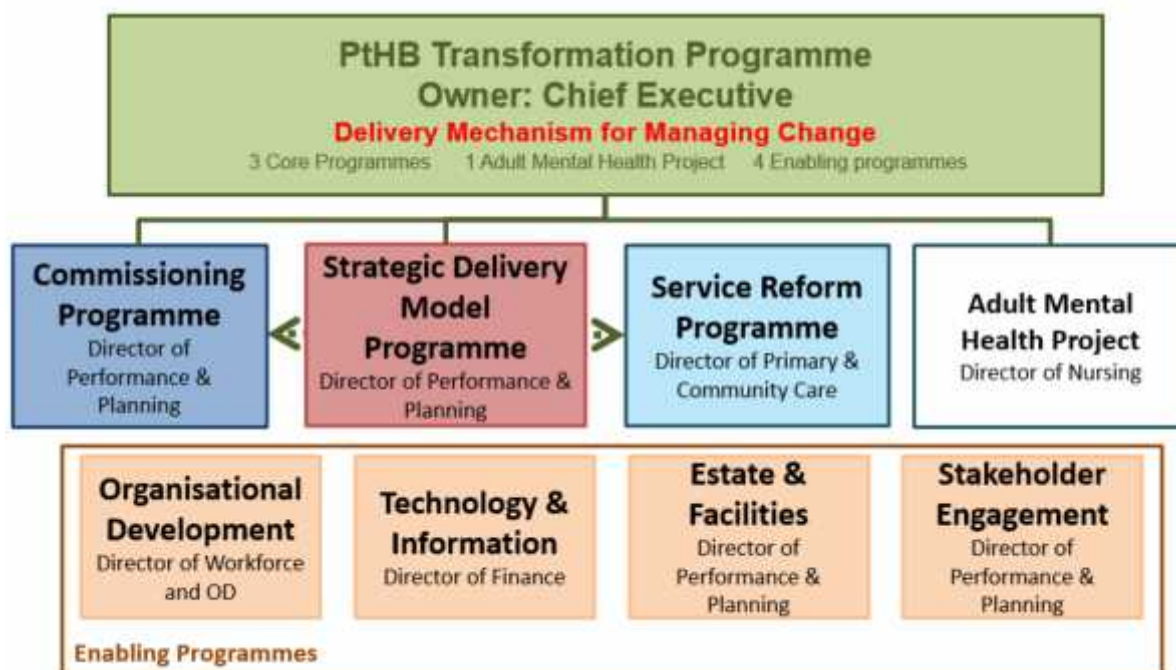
PtHB Transformation Programme
Owner: Chief Executive
Delivery Mechanism for Managing Change
3 Core Programmes 1 Adult Mental Health Project 4 Enabling programmes

Commissioning Programme
Director of Performance & Planning

Strategic Delivery Model Programme
Director of Performance & Planning

Service Reform Programme
Director of Primary & Community Care

Adult Mental Health Project
Director of Nursing

Organisational Development
Director of Workforce and OD

Technology & Information
Director of Finance

Estate & Facilities
Director of Performance & Planning

Stakeholder Engagement
Director of Performance & Planning

Enabling Programmes